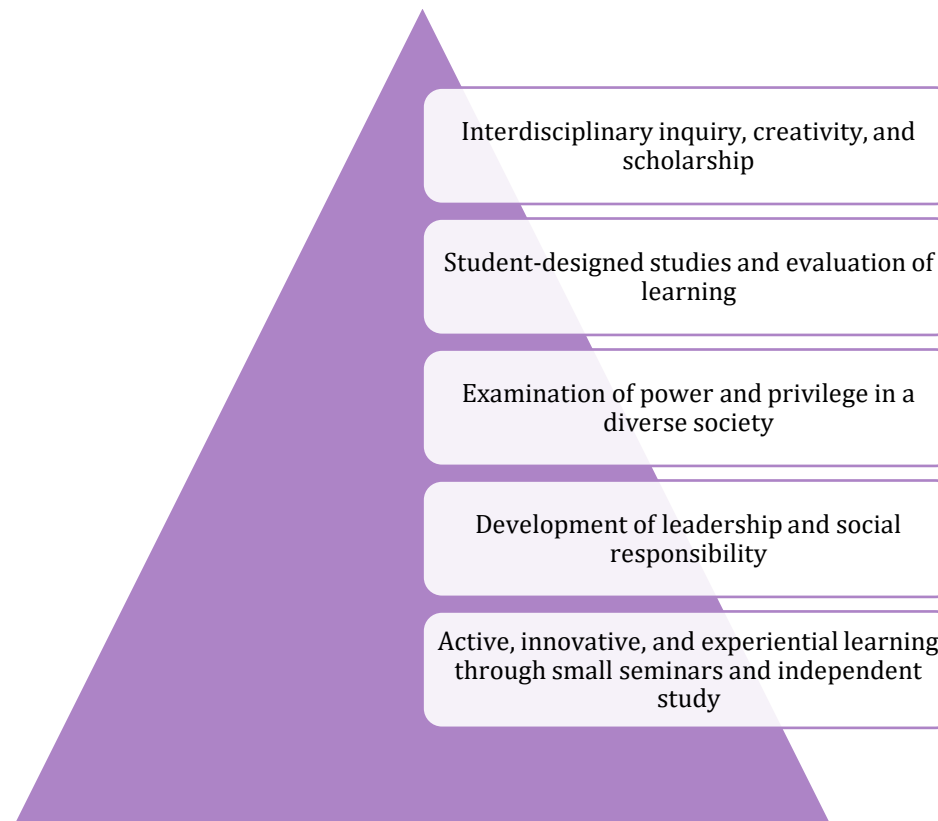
Interdisciplinary inquiry, creativity, and scholarship

Student-designed studies and evaluation of learning

Examination of power and privilege in a diverse society

Development of leadership and social responsibility

Active, innovative, and experiential learning through small seminars and independent study